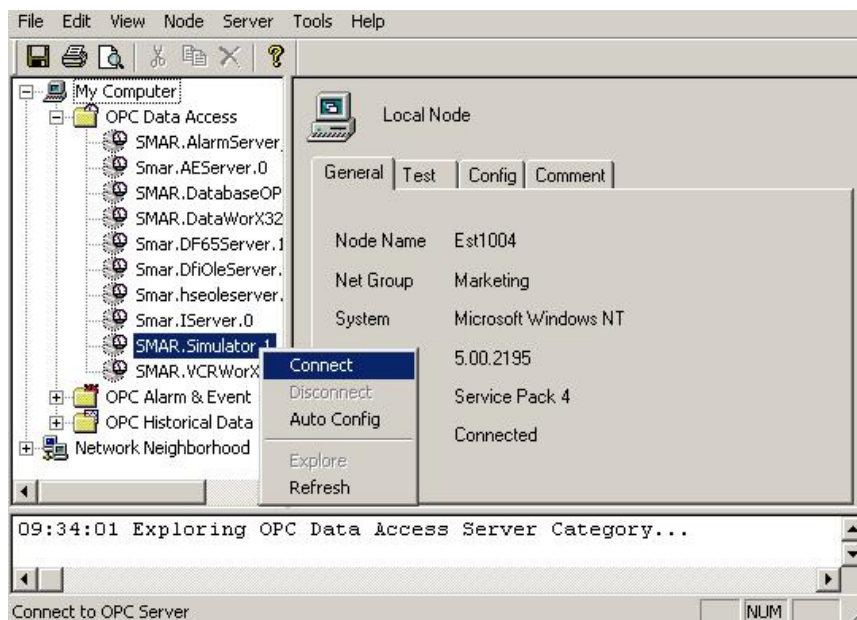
File Edit View Node Server Tools Help

My Computer
OPC Data Access
SMAR.AlarmServer.
Smar.AEServer.0
SMAR.DatabaseOP
SMAR.DataWorX32
Smar.DF65Server.1
Smar.DfiOleServer.
Smar.hseoleserver.
Smar.IServer.0
SMAR.Simulator.1
SMAR.VCRWorX
OPC Alarm & Event
OPC Historical Data
Network Neighborhood

Connect
Disconnect
Auto Config
Explore
Refresh

Local Node

General | Test | Config | Comment

Node Name Est1004
Net Group Marketing
System Microsoft Windows NT
5.00.2195
Service Pack 4
Connected

09:34:01 Exploring OPC Data Access Server Category...

Connect to OPC Server

NUM